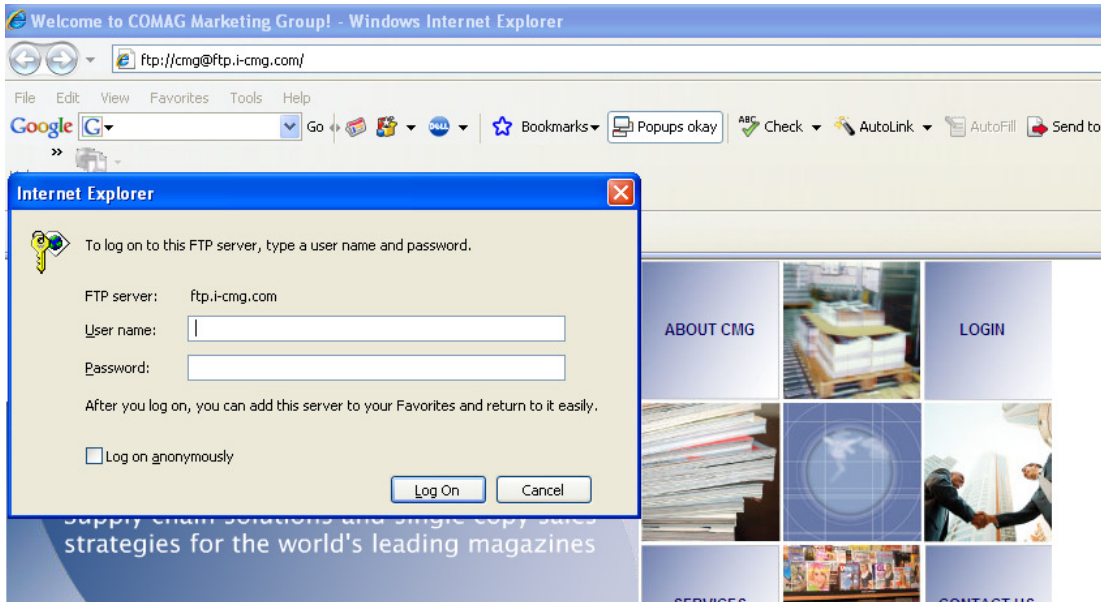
Welcome to COMAG Marketing Group! - Windows Internet Explorer

ftp://cmg@ftp.i-cmg.com/

File Edit View Favorites Tools Help

Google G Go Bookmarks Popups okay Check AutoLink AutoFill Send to

»

Internet Explorer

To log on to this FTP server, type a user name and password.

FTP server: ftp.i-cmg.com

User name:

Password:

After you log on, you can add this server to your Favorites and return to it easily.

Log on anonymously

Log On Cancel

ABOUT CMG

LOGIN

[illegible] strategies for the world's leading magazines

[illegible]

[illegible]